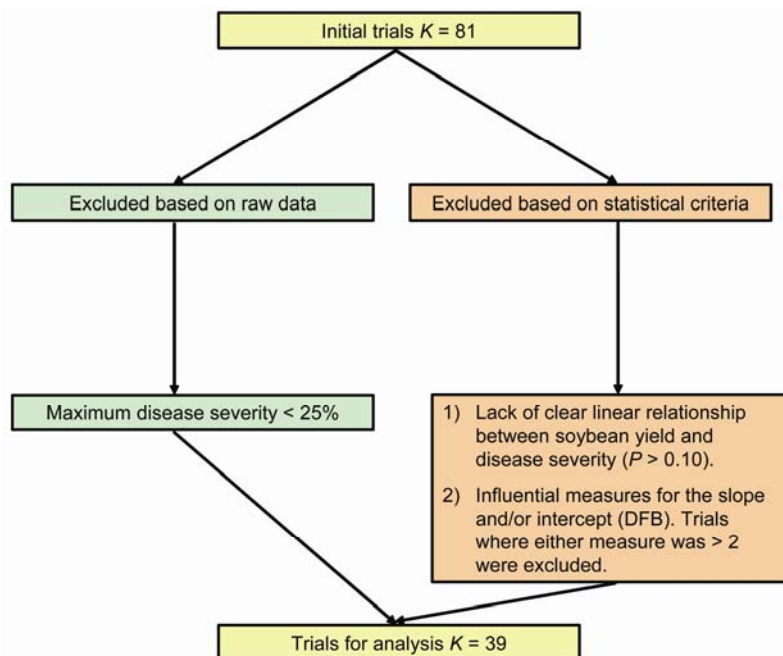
Initial trials $K$ = 81

Excluded based on raw data

Excluded based on statistical criteria

Maximum disease severity < 25%

1) Lack of clear linear relationship between soybean yield and disease severity ($P$ > 0.10).

2) Influential measures for the slope and/or intercept (DFB). Trials where either measure was > 2 were excluded.

Trials for analysis $K$ = 39